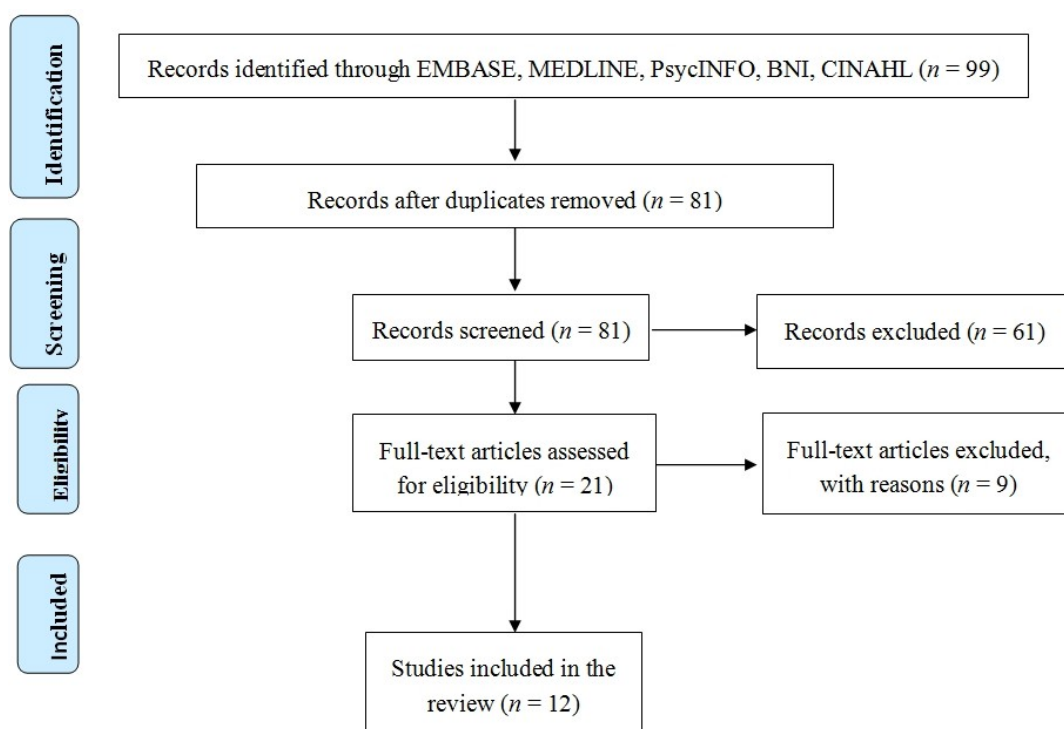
Identification

Records identified through EMBASE, MEDLINE, PsycINFO, BNI, CINAHL ($n$ = 99)

Records after duplicates removed ($n$ = 81)

Screening

Records screened ($n$ = 81)

Records excluded ($n$ = 61)

Eligibility

Full-text articles assessed for eligibility ($n$ = 21)

Full-text articles excluded, with reasons ($n$ = 9)

Included

Studies included in the review ($n$ = 12)